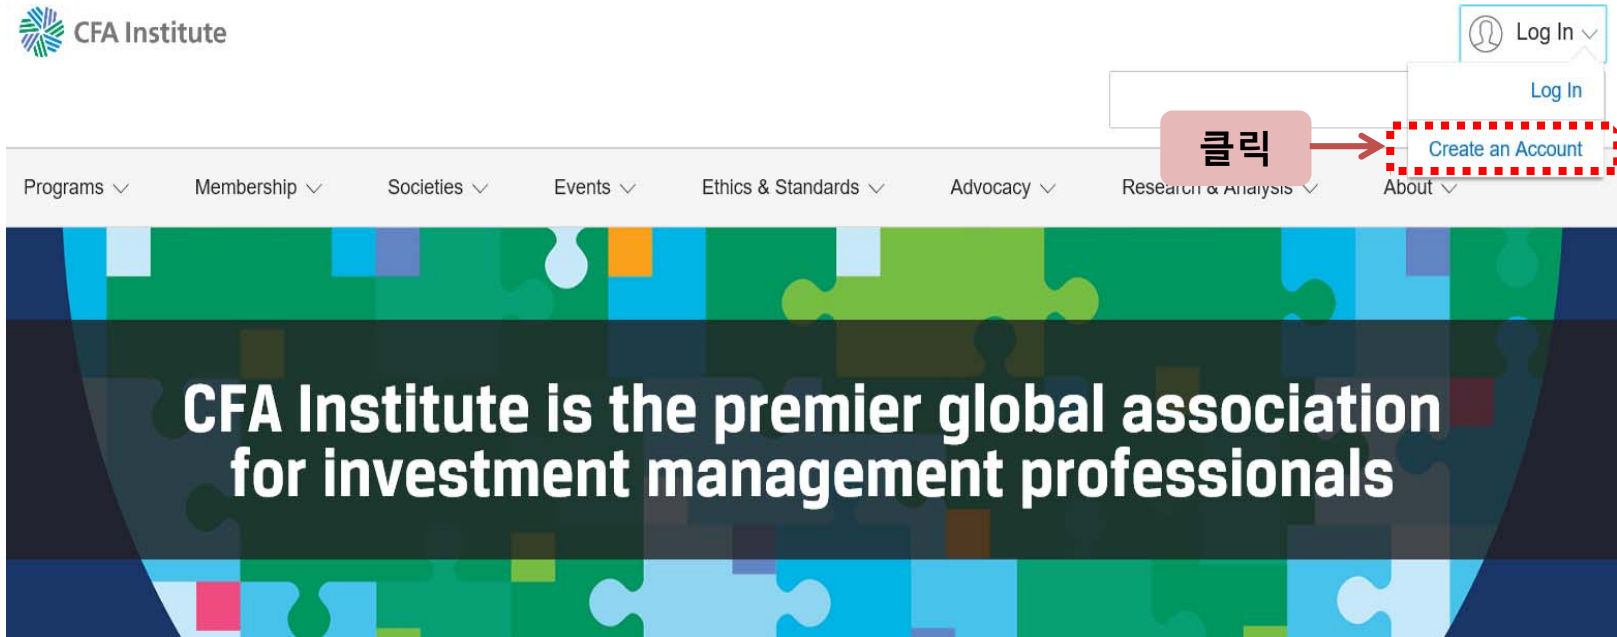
CFA Institute

Log In

Log In

클릭

Create an Account

Programs Membership Societies Events Ethics & Standards Advocacy Research & Analysis About

CFA Institute is the premier global association for investment management professionals